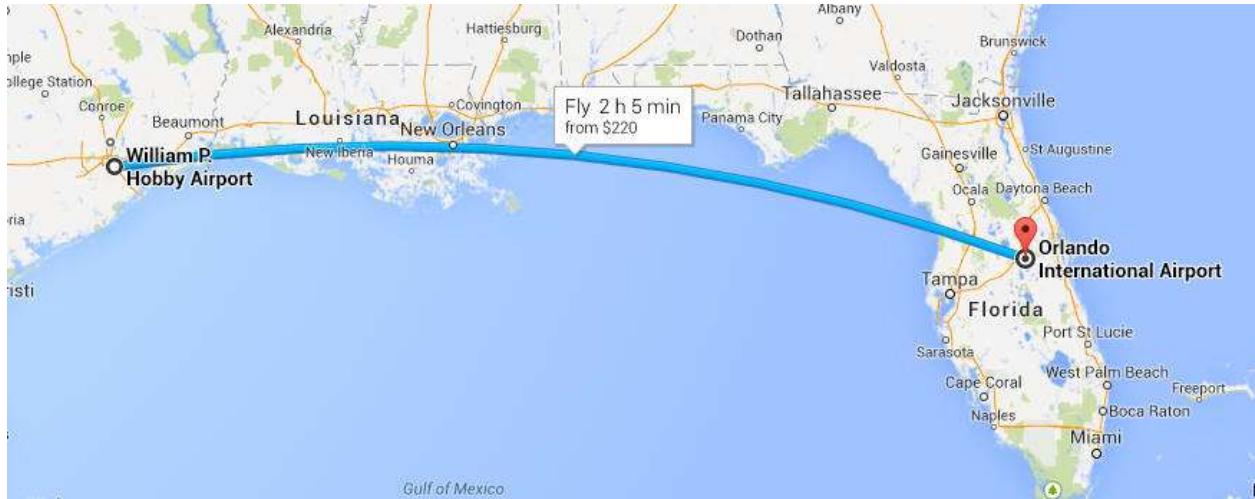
Albany
Alexandria
Hattiesburg
Dothan
Brunswick
nple
Valdosta
ollege Station
Conroe
Covington
Tallahassee
Jacksonville
Beaumont
Louisiana
New Orleans
Fly 2 h 5 min
from $220
Panama City
William P. Hobby Airport
New Iberia
Houma
Gainesville
St Augustine
Ocala
Daytona Beach
ria
Orlando International Airport
Tampa
risti
Florida
Port St Lucie
Sarasota
West Palm Beach
Cape Coral
Freeport
Naples
Boca Raton
Miami
Gulf of Mexico